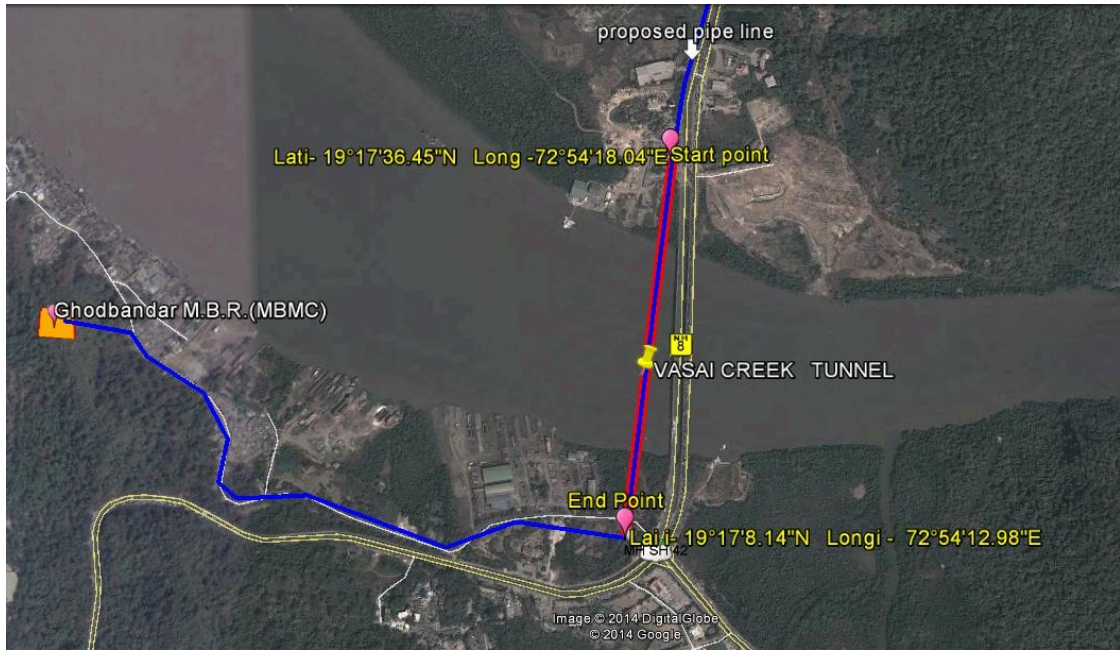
proposed pipe line

Lati- 19°17'36.45"N Long -72°54'18.04"E Start point

Ghodbandar M.B.R.(MBMC)

NH 8

VASAI CREEK TUNNEL

End Point

Lati- 19°17'8.14"N Longi - 72°54'12.98"E

MH SH42

Image © 2014 DigitalGlobe
© 2014 Google